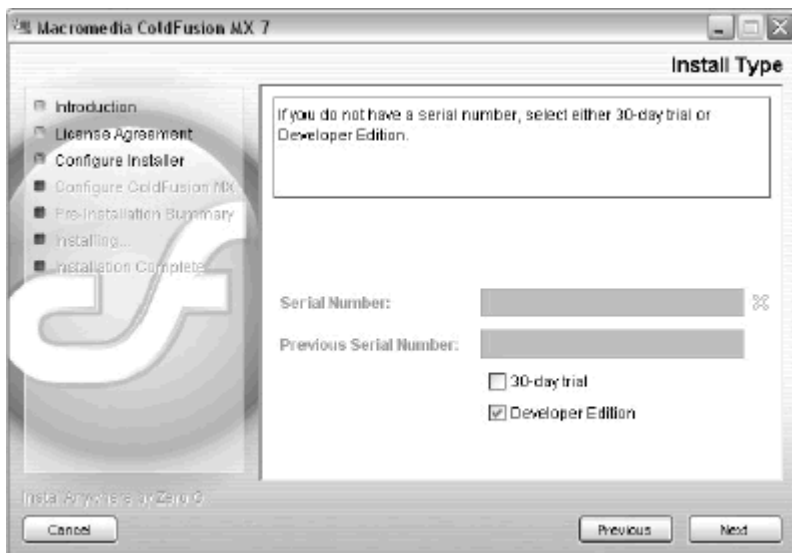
Macromedia ColdFusion MX 7

Install Type

Introduction
License Agreement
Configure Installer
Configure ColdFusion MX
Pre-Installation Summary
Installing...
Installation Complete

If you do not have a serial number, select either 30-day trial or Developer Edition.

Serial Number:
Previous Serial Number:
30-day trial
Developer Edition

InstallAnywhere by Zero G

Cancel
Previous
Next